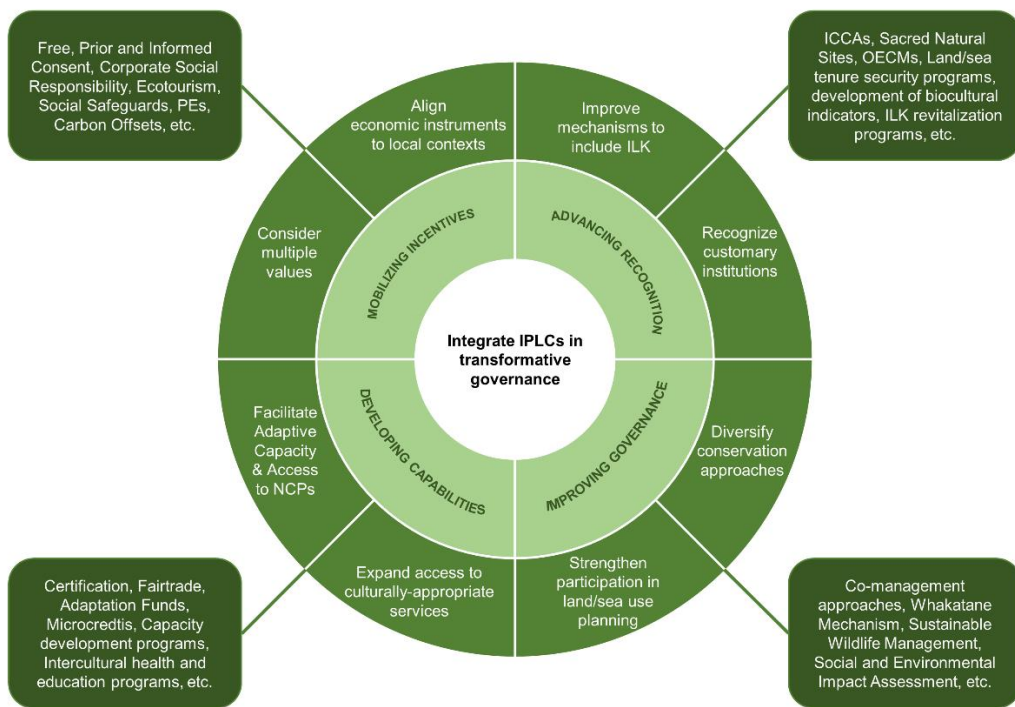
Free, Prior and Informed Consent, Corporate Social Responsibility, Ecotourism, Social Safeguards, PEs, Carbon Offsets, etc.

ICCAs, Sacred Natural Sites, OECMs, Land/sea tenure security programs, development of biocultural indicators, ILK revitalization programs, etc.

Align economic instruments to local contexts

Improve mechanisms to include ILK

Consider multiple values

Recognize customary institutions

MOBILIZING INCENTIVES

ADVANCING RECOGNITION

Integrate IPLCs in transformative governance

DEVELOPING CAPABILITIES

IMPROVING GOVERNANCE

Facilitate Adaptive Capacity & Access to NCPs

Diversify conservation approaches

Expand access to culturally-appropriate services

Strengthen participation in land/sea use planning

Certification, Fairtrade, Adaptation Funds, Microcredtis, Capacity development programs, Intercultural health and education programs, etc.

Co-management approaches, Whakatane Mechanism, Sustainable Wildlife Management, Social and Environmental Impact Assessment, etc.